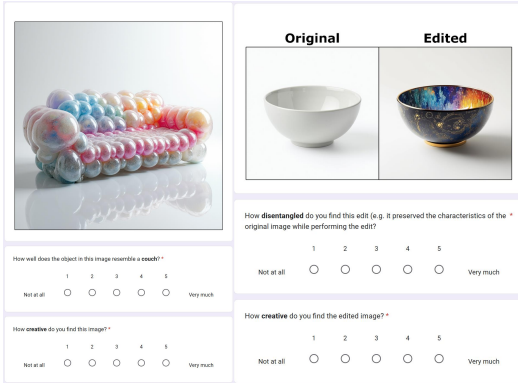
How well does the object in this image resemble a **couch**? *

| | 1 | 2 | 3 | 4 | 5 | |
|---|---|---|---|---|---|---|
| Not at all | ○ | ○ | ○ | ○ | ○ | Very much |

How **creative** do you find this image? *

| | 1 | 2 | 3 | 4 | 5 | |
|---|---|---|---|---|---|---|
| Not at all | ○ | ○ | ○ | ○ | ○ | Very much |

**Original** **Edited**

How **disentangled** do you find this edit (e.g. It preserved the characteristics of the original image while performing the edit)? *

| | 1 | 2 | 3 | 4 | 5 | |
|---|---|---|---|---|---|---|
| Not at all | ○ | ○ | ○ | ○ | ○ | Very much |

How **creative** do you find the edited image? *

| | 1 | 2 | 3 | 4 | 5 | |
|---|---|---|---|---|---|---|
| Not at all | ○ | ○ | ○ | ○ | ○ | Very much |